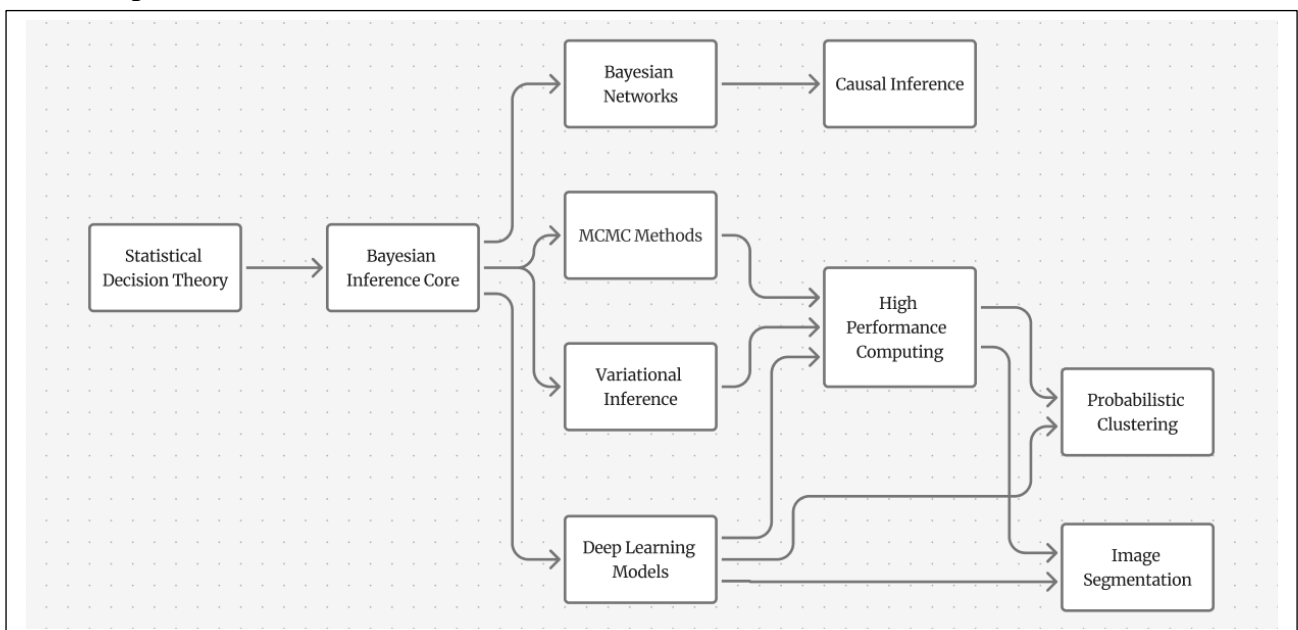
Statistical Decision Theory

Bayesian Inference Core

Bayesian Networks

Causal Inference

MCMC Methods

Variational Inference

High Performance Computing

Probabilistic Clustering

Deep Learning Models

Image Segmentation